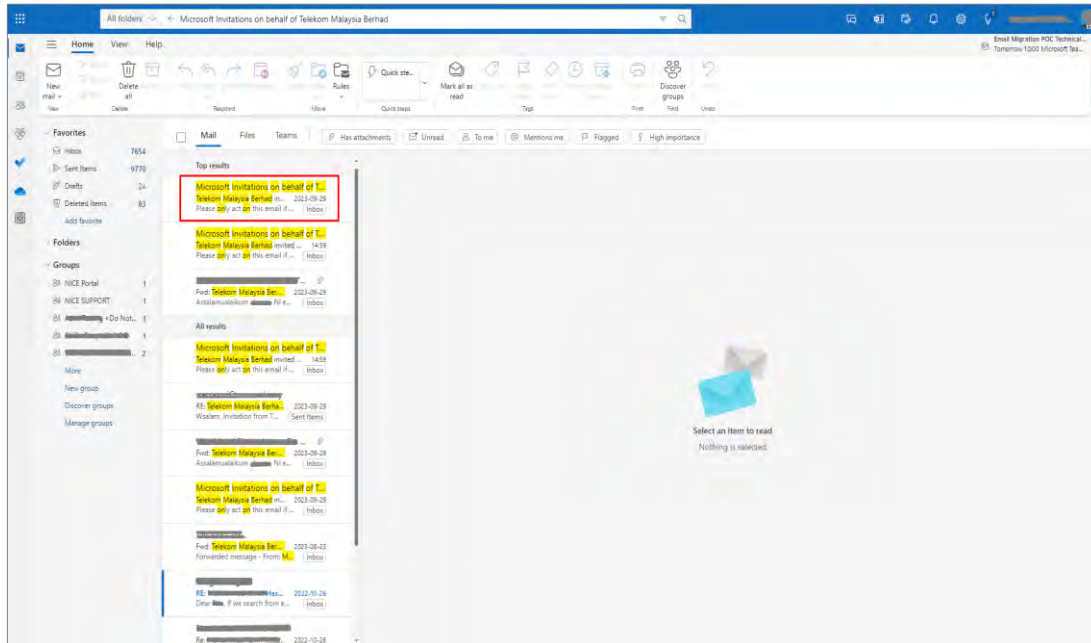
All folders ← Microsoft Invitations on behalf of Telekom Malaysia Berhad

Email Migration POC Technical...
Tomorrow 10:00 Microsoft Tea...

Home View Help

New mail
New

Delete all
Delete

Respond

Rules
Move

Quick ste...
Quick steps

Mark all as read

Tags

Print

Discover groups
Find

Undo

Favorites
Inbox 7654
Sent Items 9770
Drafts 24
Deleted Items 83
Add favorite

Folders

Groups
NICE Portal 1
NICE SUPPORT 1
<Do Not... 1
1
2
More
New group
Discover groups
Manage groups

Mail Files Teams

Has attachments Unread To me Mentions me Flagged High importance

Top results

Microsoft Invitations on behalf of T...
Telekom Malaysia Berhad in... 2023-09-29
Please only act on this email if... Inbox

Microsoft Invitations on behalf of T...
Telekom Malaysia Berhad invited ... 14:59
Please only act on this email if... Inbox

Fwd: Telekom Malaysia Ber... 2023-09-29
Assalamualaikum Ni e... Inbox

All results

Microsoft Invitations on behalf of T...
Telekom Malaysia Berhad invited ... 14:59
Please only act on this email if... Inbox

RE: Telekom Malaysia Berha... 2023-09-29
Wsalam, Invitation from T... Sent Items

Fwd: Telekom Malaysia Ber... 2023-09-29
Assalamualaikum Ni e... Inbox

Microsoft Invitations on behalf of T...
Telekom Malaysia Berhad in... 2023-09-29
Please only act on this email if... Inbox

Fwd: Telekom Malaysia Ber... 2023-08-03
Forwarded message - From M... Inbox

RE: Has... 2022-10-26
Dear If we search from e... Inbox

Re: 2022-10-26

Select an item to read
Nothing is selected